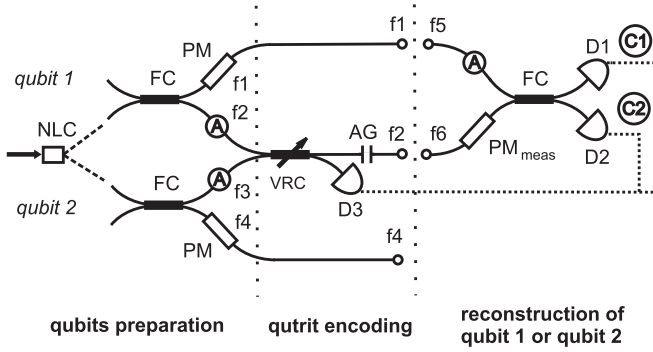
qubit 1

qubit 2

NLC

FC

PM

f1

f2

A

FC

A

f3

f4

PM

VRC

AG

D3

f1

f2

f4

f5

A

f6

FC

PM$_{meas}$

D1

D2

C1

C2

qubits preparation

qutrit encoding

reconstruction of qubit 1 or qubit 2